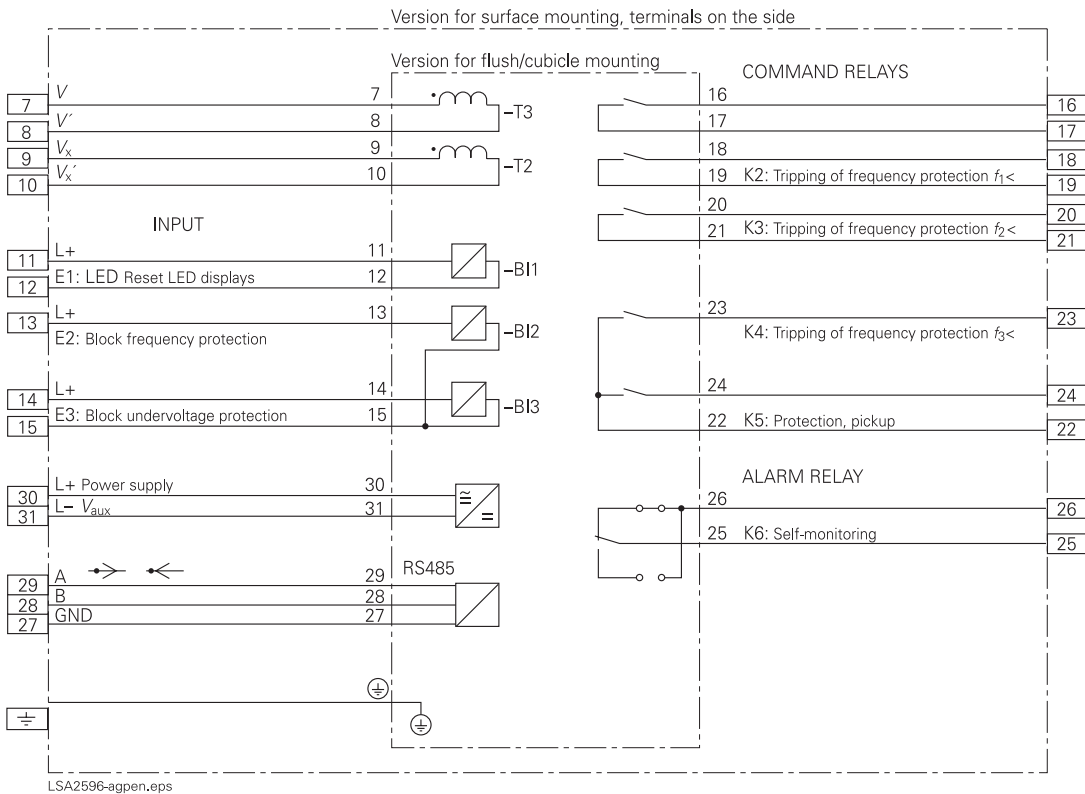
Version for surface mounting, terminals on the side

Version for flush/cubicle mounting

COMMAND RELAYS

7 $V$ 7
8 $V'$ 8
9 $V_x$ 9
10 $V_x'$ 10
-T3
-T2

INPUT

11 L+ 11
12 E1: LED Reset LED displays 12
-BI1
13 L+ 13
E2: Block frequency protection
-BI2
14 L+ 14
15 E3: Block undervoltage protection 15
-BI3

30 L+ Power supply 30
31 L− $V_{aux}$ 31

29 A 29
28 B 28
27 GND 27
RS485

16 16
17 17
18 18
19 K2: Tripping of frequency protection $f_1$< 19
20 20
21 K3: Tripping of frequency protection $f_2$< 21
23 23
K4: Tripping of frequency protection $f_3$<
24 24
22 K5: Protection, pickup 22

ALARM RELAY

26 26
25 K6: Self-monitoring 25

LSA2596-agpen.eps